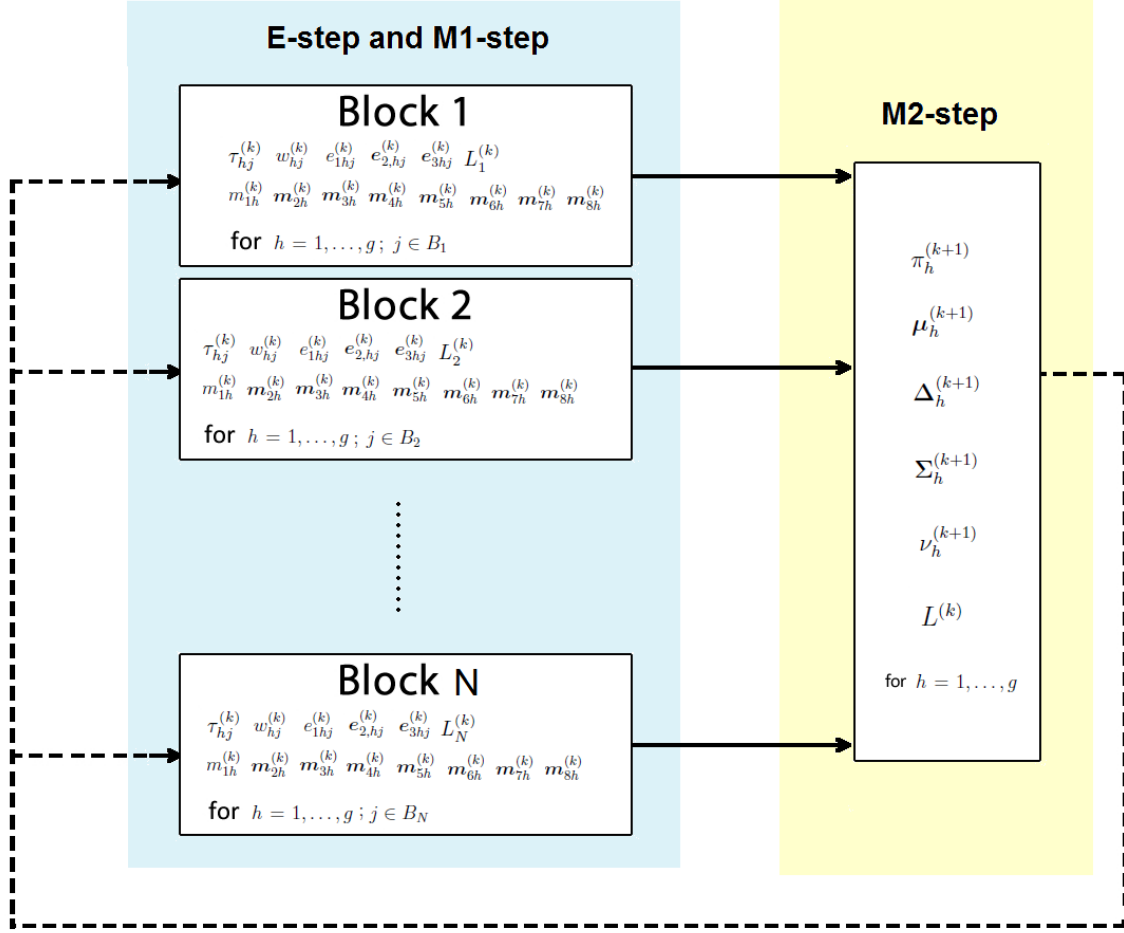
E-step and M1-step

Block 1

$\tau_{hj}^{(k)}$ $w_{hj}^{(k)}$ $e_{1hj}^{(k)}$ $\boldsymbol{e}_{2,hj}^{(k)}$ $\boldsymbol{e}_{3hj}^{(k)}$ $L_1^{(k)}$

$m_{1h}^{(k)}$ $\boldsymbol{m}_{2h}^{(k)}$ $\boldsymbol{m}_{3h}^{(k)}$ $\boldsymbol{m}_{4h}^{(k)}$ $\boldsymbol{m}_{5h}^{(k)}$ $\boldsymbol{m}_{6h}^{(k)}$ $\boldsymbol{m}_{7h}^{(k)}$ $\boldsymbol{m}_{8h}^{(k)}$

for $h = 1, \ldots, g\,;\; j \in B_1$

Block 2

$\tau_{hj}^{(k)}$ $w_{hj}^{(k)}$ $e_{1hj}^{(k)}$ $\boldsymbol{e}_{2,hj}^{(k)}$ $\boldsymbol{e}_{3hj}^{(k)}$ $L_2^{(k)}$

$m_{1h}^{(k)}$ $\boldsymbol{m}_{2h}^{(k)}$ $\boldsymbol{m}_{3h}^{(k)}$ $\boldsymbol{m}_{4h}^{(k)}$ $\boldsymbol{m}_{5h}^{(k)}$ $\boldsymbol{m}_{6h}^{(k)}$ $\boldsymbol{m}_{7h}^{(k)}$ $\boldsymbol{m}_{8h}^{(k)}$

for $h = 1, \ldots, g\,;\; j \in B_2$

Block N

$\tau_{hj}^{(k)}$ $w_{hj}^{(k)}$ $e_{1hj}^{(k)}$ $\boldsymbol{e}_{2,hj}^{(k)}$ $\boldsymbol{e}_{3hj}^{(k)}$ $L_N^{(k)}$

$m_{1h}^{(k)}$ $\boldsymbol{m}_{2h}^{(k)}$ $\boldsymbol{m}_{3h}^{(k)}$ $\boldsymbol{m}_{4h}^{(k)}$ $\boldsymbol{m}_{5h}^{(k)}$ $\boldsymbol{m}_{6h}^{(k)}$ $\boldsymbol{m}_{7h}^{(k)}$ $\boldsymbol{m}_{8h}^{(k)}$

for $h = 1, \ldots, g\,;\; j \in B_N$

M2-step

$\pi_h^{(k+1)}$

$\boldsymbol{\mu}_h^{(k+1)}$

$\boldsymbol{\Delta}_h^{(k+1)}$

$\boldsymbol{\Sigma}_h^{(k+1)}$

$\nu_h^{(k+1)}$

$L^{(k)}$

for $h = 1, \ldots, g$